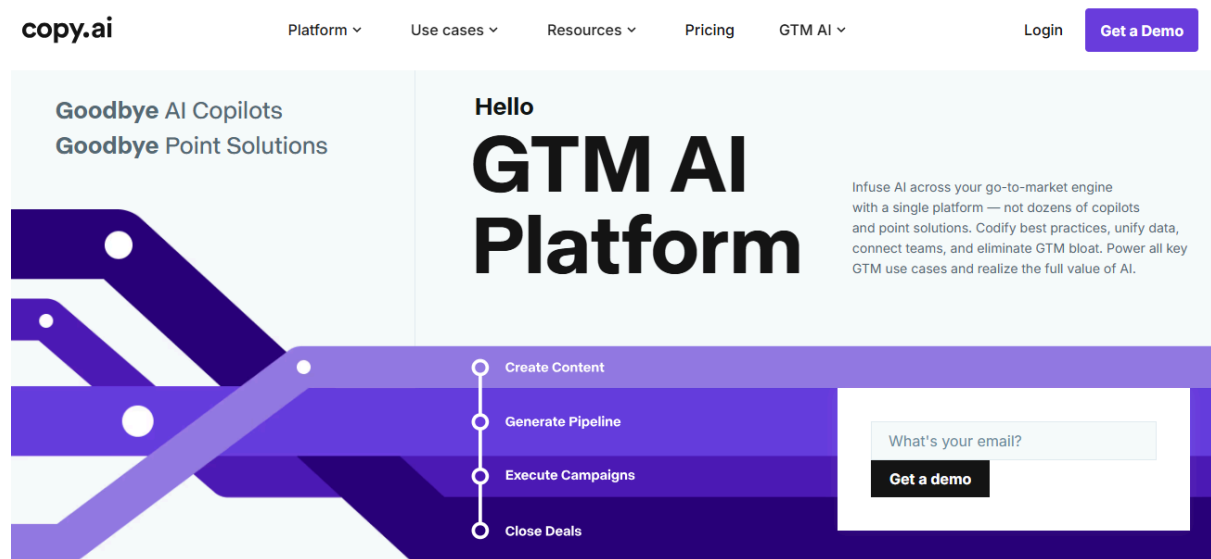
copy.ai

Platform ⌄ Use cases ⌄ Resources ⌄ Pricing GTM AI ⌄

Login

Get a Demo

Goodbye AI Copilots
Goodbye Point Solutions

Hello
GTM AI Platform

Infuse AI across your go-to-market engine with a single platform — not dozens of copilots and point solutions. Codify best practices, unify data, connect teams, and eliminate GTM bloat. Power all key GTM use cases and realize the full value of AI.

Create Content
Generate Pipeline
Execute Campaigns
Close Deals

What's your email?

Get a demo